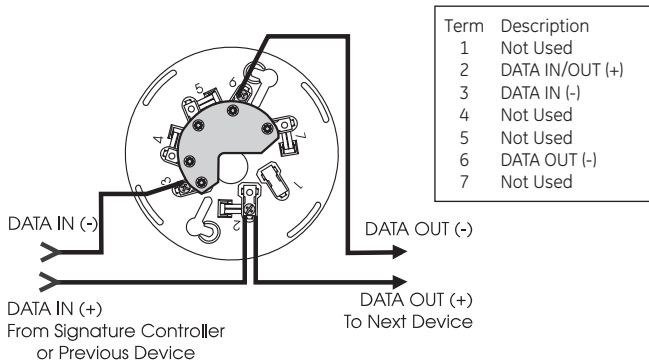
| Term | Description |
|---|---|
| 1 | Not Used |
| 2 | DATA IN/OUT (+) |
| 3 | DATA IN (-) |
| 4 | Not Used |
| 5 | Not Used |
| 6 | DATA OUT (-) |
| 7 | Not Used |

6
5
7
4
3
1
2

DATA IN (-)

DATA OUT (-)

DATA IN (+)
From Signature Controller
or Previous Device

DATA OUT (+)
To Next Device